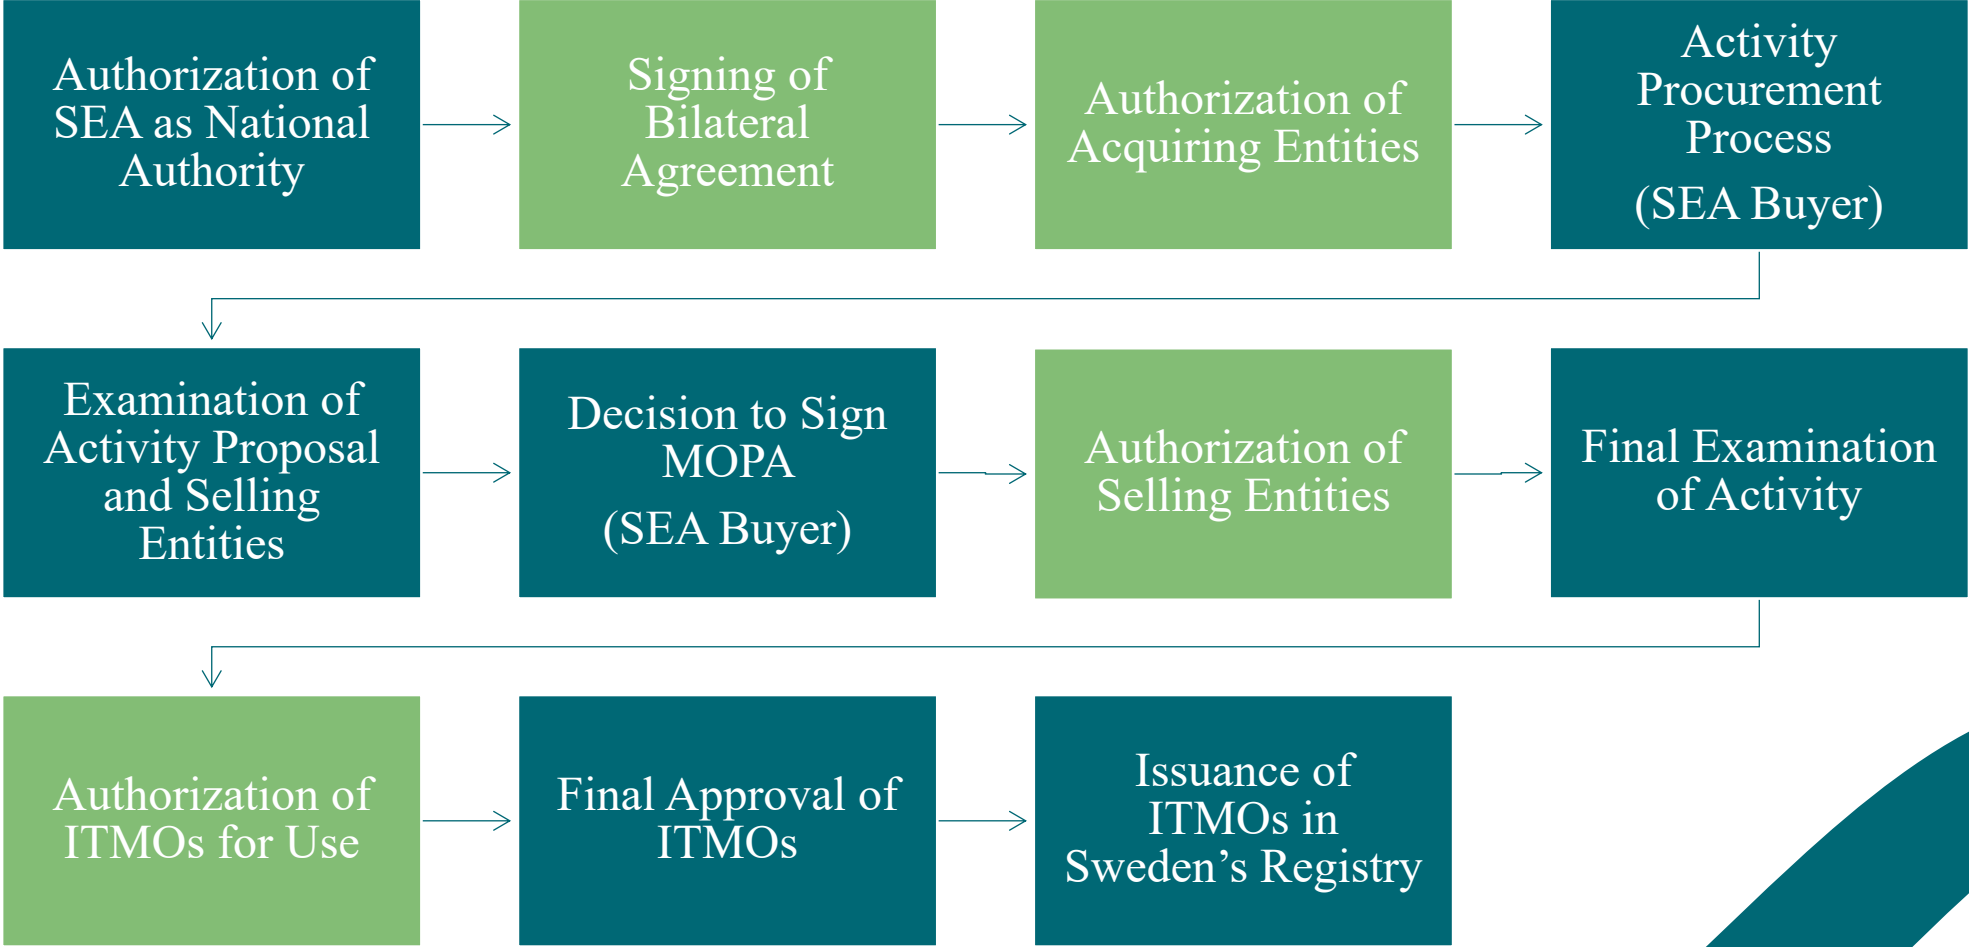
Authorization of SEA as National Authority

Signing of Bilateral Agreement

Authorization of Acquiring Entities

Activity Procurement Process

(SEA Buyer)

Examination of Activity Proposal and Selling Entities

Decision to Sign MOPA

(SEA Buyer)

Authorization of Selling Entities

Final Examination of Activity

Authorization of ITMOs for Use

Final Approval of ITMOs

Issuance of ITMOs in Sweden’s Registry